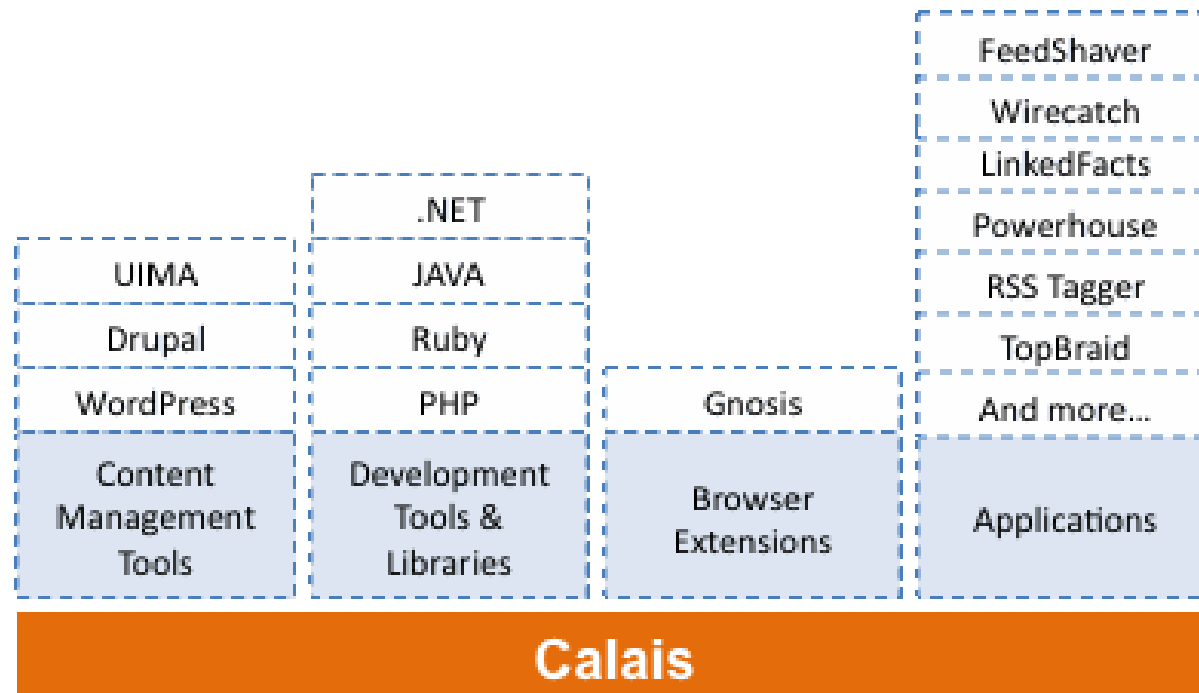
UIMA
Drupal
WordPress
Content Management Tools

.NET
JAVA
Ruby
PHP
Development Tools & Libraries

Gnosis
Browser Extensions

FeedShaver
Wirecatch
LinkedFacts
Powerhouse
RSS Tagger
TopBraid
And more...
Applications

Calais